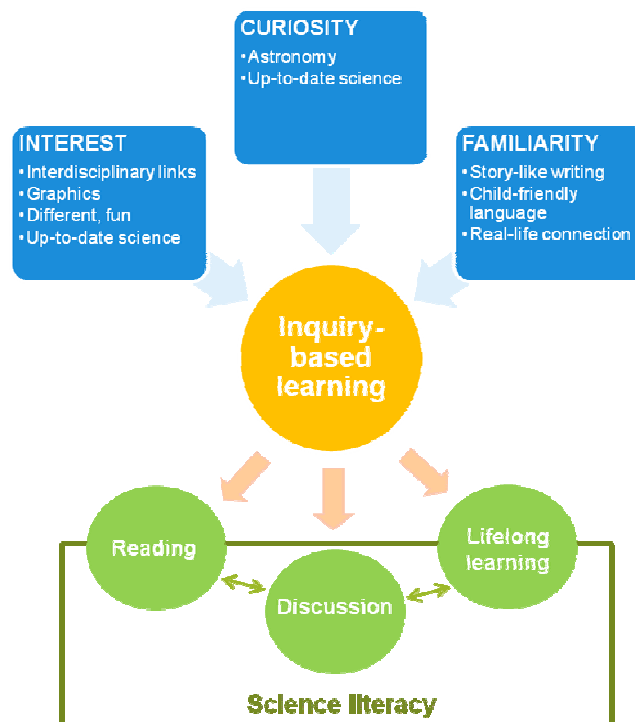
CURIOSITY
• Astronomy
• Up-to-date science

INTEREST
• Interdisciplinary links
• Graphics
• Different, fun
• Up-to-date science

FAMILIARITY
• Story-like writing
• Child-friendly language
• Real-life connection

Inquiry-based learning

Reading

Discussion

Lifelong learning

Science literacy